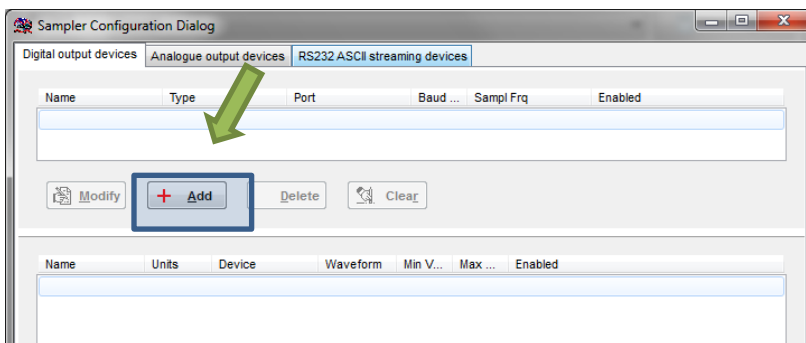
Sampler Configuration Dialog

Digital output devices | Analogue output devices | RS232 ASCII streaming devices

| Name | Type | Port | Baud ... | Sampl Frq | Enabled |
|---|---|---|---|---|---|
| | | | | | |

Modify  + Add  Delete  Clear

| Name | Units | Device | Waveform | Min V... | Max ... | Enabled |
|---|---|---|---|---|---|---|
| | | | | | | |